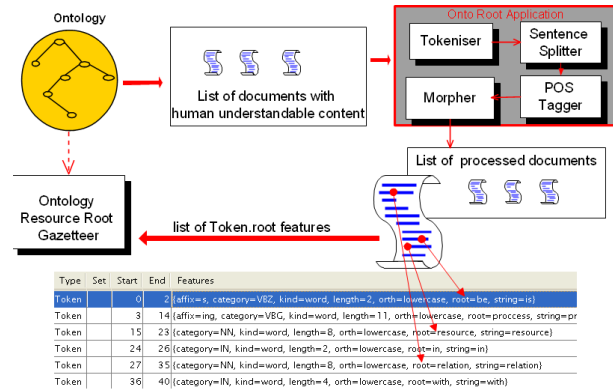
Ontology

List of documents with human understandable content

Onto Root Application

Tokeniser

Sentence Splitter

POS Tagger

Morpher

List of processed documents

Ontology Resource Root Gazetteer

list of Token.root features

| Type | Set | Start | End | Features |
|---|---|---|---|---|
| Token | | 0 | 2 | {affix=s, category=VBZ, kind=word, length=2, orth=lowercase, root=be, string=is} |
| Token | | 3 | 14 | {affix=ing, category=VBG, kind=word, length=11, orth=lowercase, root=proccess, string=pr |
| Token | | 15 | 23 | {category=NN, kind=word, length=8, orth=lowercase, root=resource, string=resource} |
| Token | | 24 | 26 | {category=IN, kind=word, length=2, orth=lowercase, root=in, string=in} |
| Token | | 27 | 35 | {category=NN, kind=word, length=8, orth=lowercase, root=relation, string=relation} |
| Token | | 36 | 40 | {category=IN, kind=word, length=4, orth=lowercase, root=with, string=with} |